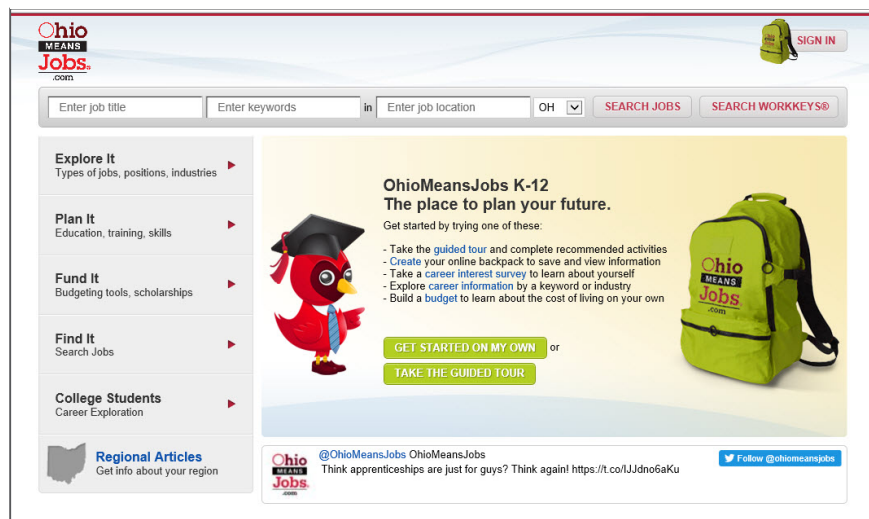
Ohio MEANS Jobs .com

SIGN IN

Enter job title
Enter keywords
in
Enter job location
OH
SEARCH JOBS
SEARCH WORKKEYS®

Explore It
Types of jobs, positions, industries

Plan It
Education, training, skills

Fund It
Budgeting tools, scholarships

Find It
Search Jobs

College Students
Career Exploration

Regional Articles
Get info about your region

OhioMeansJobs K-12
The place to plan your future.

Get started by trying one of these:

- Take the guided tour and complete recommended activities
- Create your online backpack to save and view information
- Take a career interest survey to learn about yourself
- Explore career information by a keyword or industry
- Build a budget to learn about the cost of living on your own

Ohio MEANS Jobs .com

GET STARTED ON MY OWN or
TAKE THE GUIDED TOUR

Ohio MEANS Jobs .com
@OhioMeansJobs OhioMeansJobs
Think apprenticeships are just for guys? Think again! https://t.co/lJJdno6aKu

Follow @ohiomeansjobs